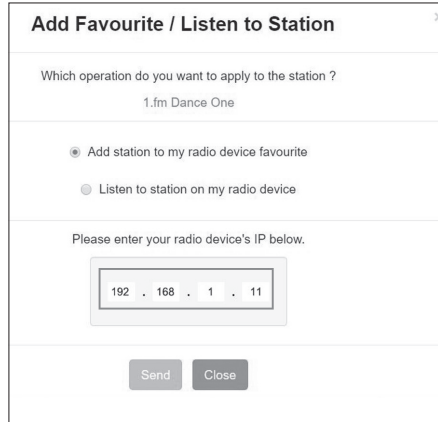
Add Favourite / Listen to Station

Which operation do you want to apply to the station ?

1.fm Dance One

Add station to my radio device favourite

Listen to station on my radio device

Please enter your radio device's IP below.

192 . 168 . 1 . 11

Send Close